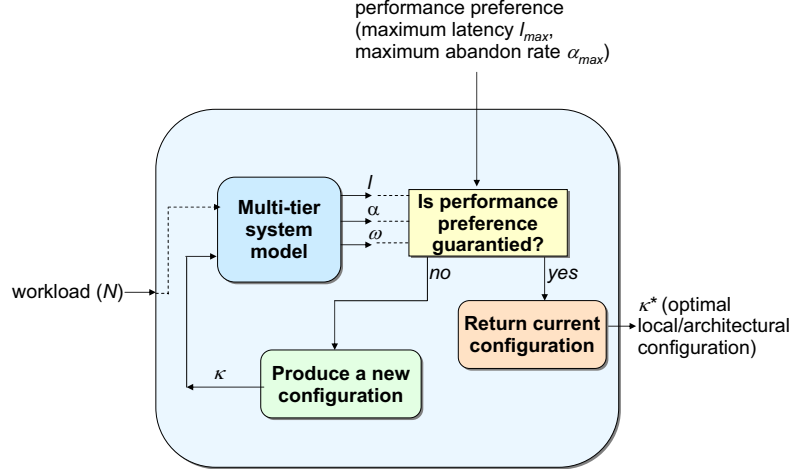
performance preference (maximum latency $l_{max}$, maximum abandon rate $\alpha_{max}$)

Multi-tier system model

$l$

$\alpha$

$\omega$

Is performance preference guarantied?

workload ($N$)

no

yes

Return current configuration

$\kappa$* (optimal local/architectural configuration)

$\kappa$

Produce a new configuration